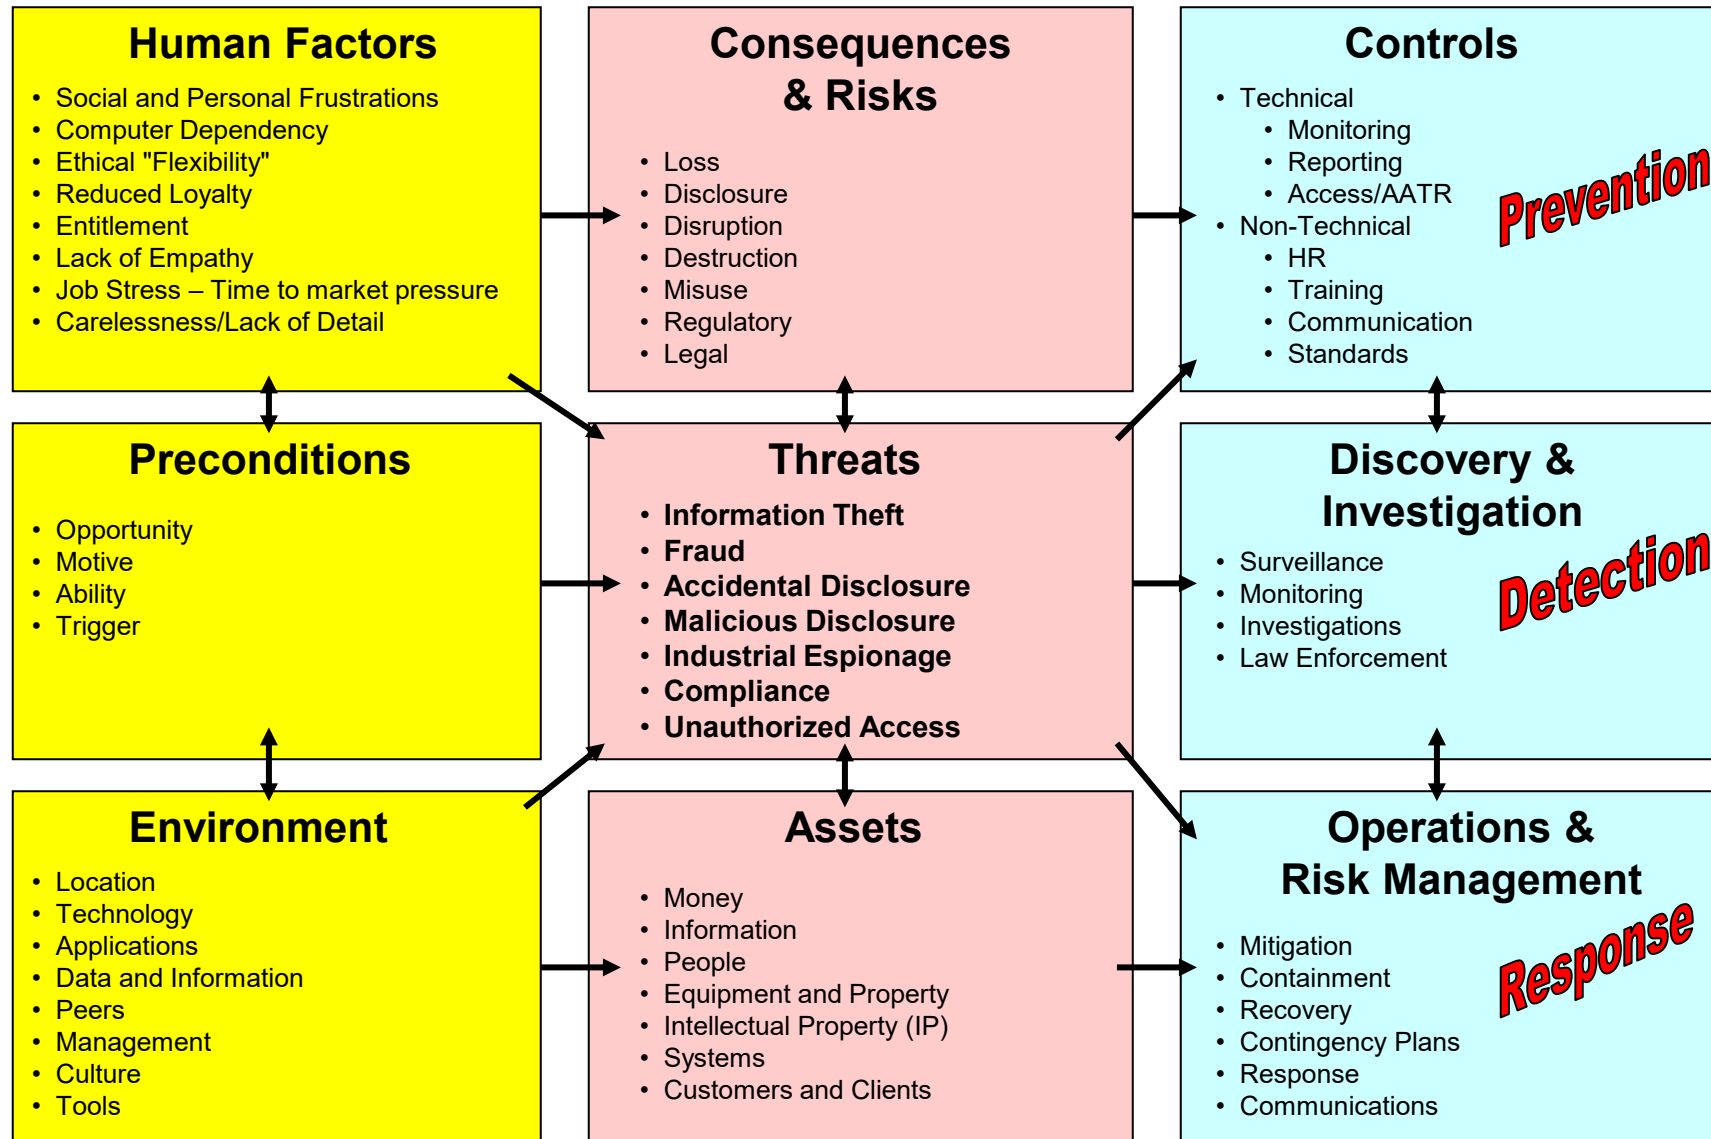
Human Factors

- Social and Personal Frustrations
- Computer Dependency
- Ethical "Flexibility"
- Reduced Loyalty
- Entitlement
- Lack of Empathy
- Job Stress – Time to market pressure
- Carelessness/Lack of Detail

Consequences & Risks

- Loss
- Disclosure
- Disruption
- Destruction
- Misuse
- Regulatory
- Legal

Controls

- Technical
  - Monitoring
  - Reporting
  - Access/AATR
- Non-Technical
  - HR
  - Training
  - Communication
  - Standards

Prevention

Preconditions

- Opportunity
- Motive
- Ability
- Trigger

Threats

- Information Theft
- Fraud
- Accidental Disclosure
- Malicious Disclosure
- Industrial Espionage
- Compliance
- Unauthorized Access

Discovery & Investigation

- Surveillance
- Monitoring
- Investigations
- Law Enforcement

Detection

Environment

- Location
- Technology
- Applications
- Data and Information
- Peers
- Management
- Culture
- Tools

Assets

- Money
- Information
- People
- Equipment and Property
- Intellectual Property (IP)
- Systems
- Customers and Clients

Operations & Risk Management

- Mitigation
- Containment
- Recovery
- Contingency Plans
- Response
- Communications

Response